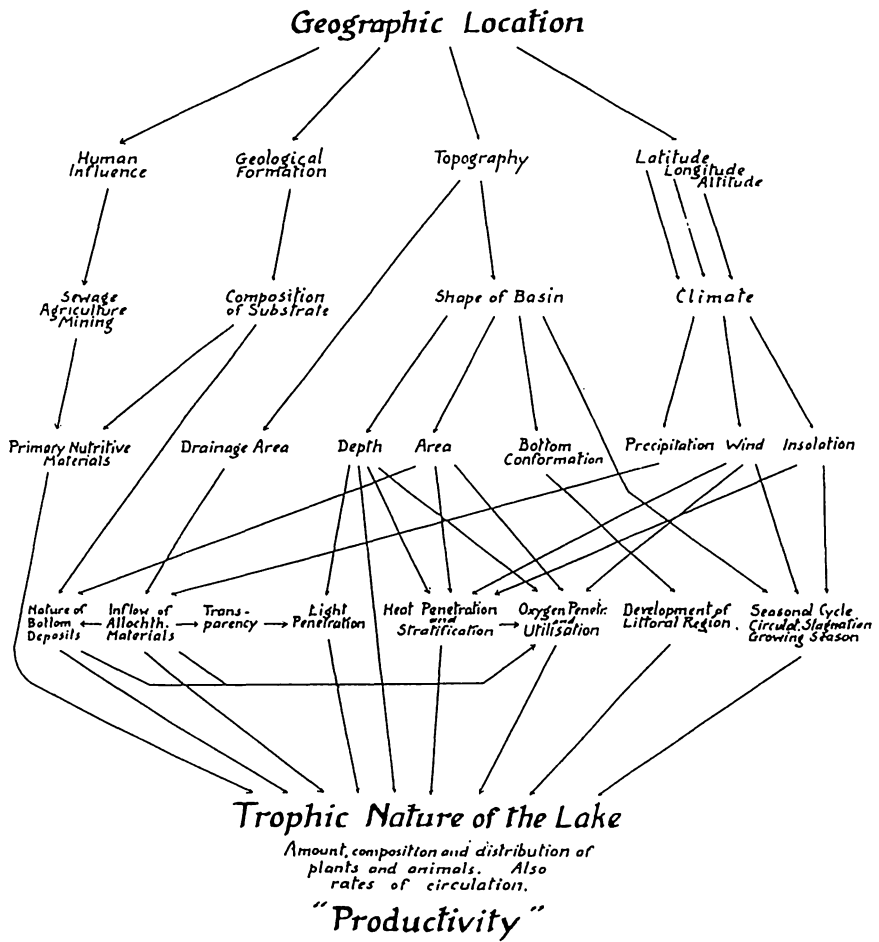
Geographic Location

Human Influence

Geological Formation

Topography

Latitude Longitude Altitude

Sewage Agriculture Mining

Composition of Substrate

Shape of Basin

Climate

Primary Nutritive Materials

Drainage Area

Depth

Area

Bottom Conformation

Precipitation

Wind

Insolation

Nature of Bottom Deposits

Inflow of Allochth. Materials

Trans-parency

Light Penetration

Heat Penetration and Stratification

Oxygen Penetr. and Utilisation

Development of Littoral Region.

Seasonal Cycle. Circulat. Stagnation Growing Season

Trophic Nature of the Lake

Amount, composition and distribution of plants and animals. Also rates of circulation.

"Productivity"